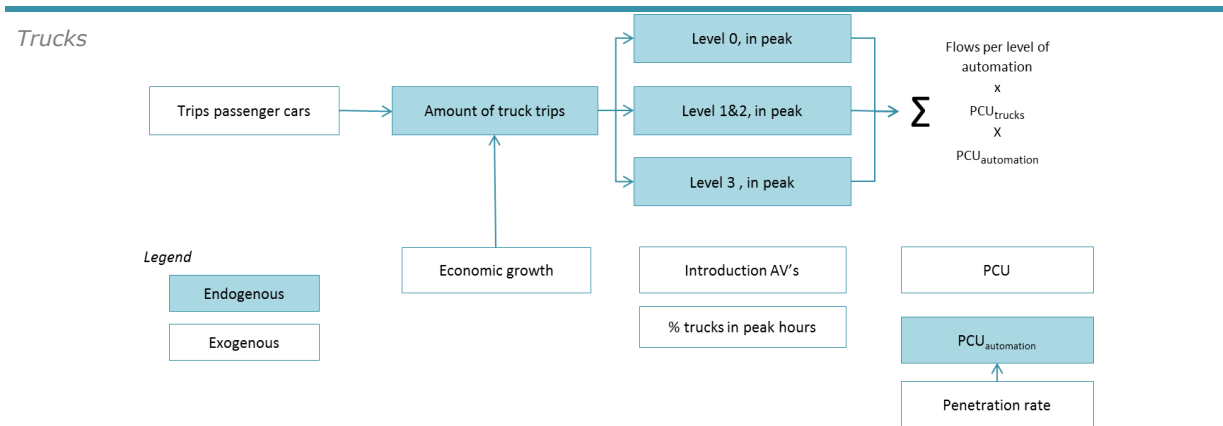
Trucks

Trips passenger cars

Amount of truck trips

Level 0, in peak

Level 1&2, in peak

Level 3 , in peak

$\sum$

Flows per level of automation
x
PCU$_{trucks}$
X
PCU$_{automation}$

Legend

Endogenous

Exogenous

Economic growth

Introduction AV's

% trucks in peak hours

PCU

PCU$_{automation}$

Penetration rate